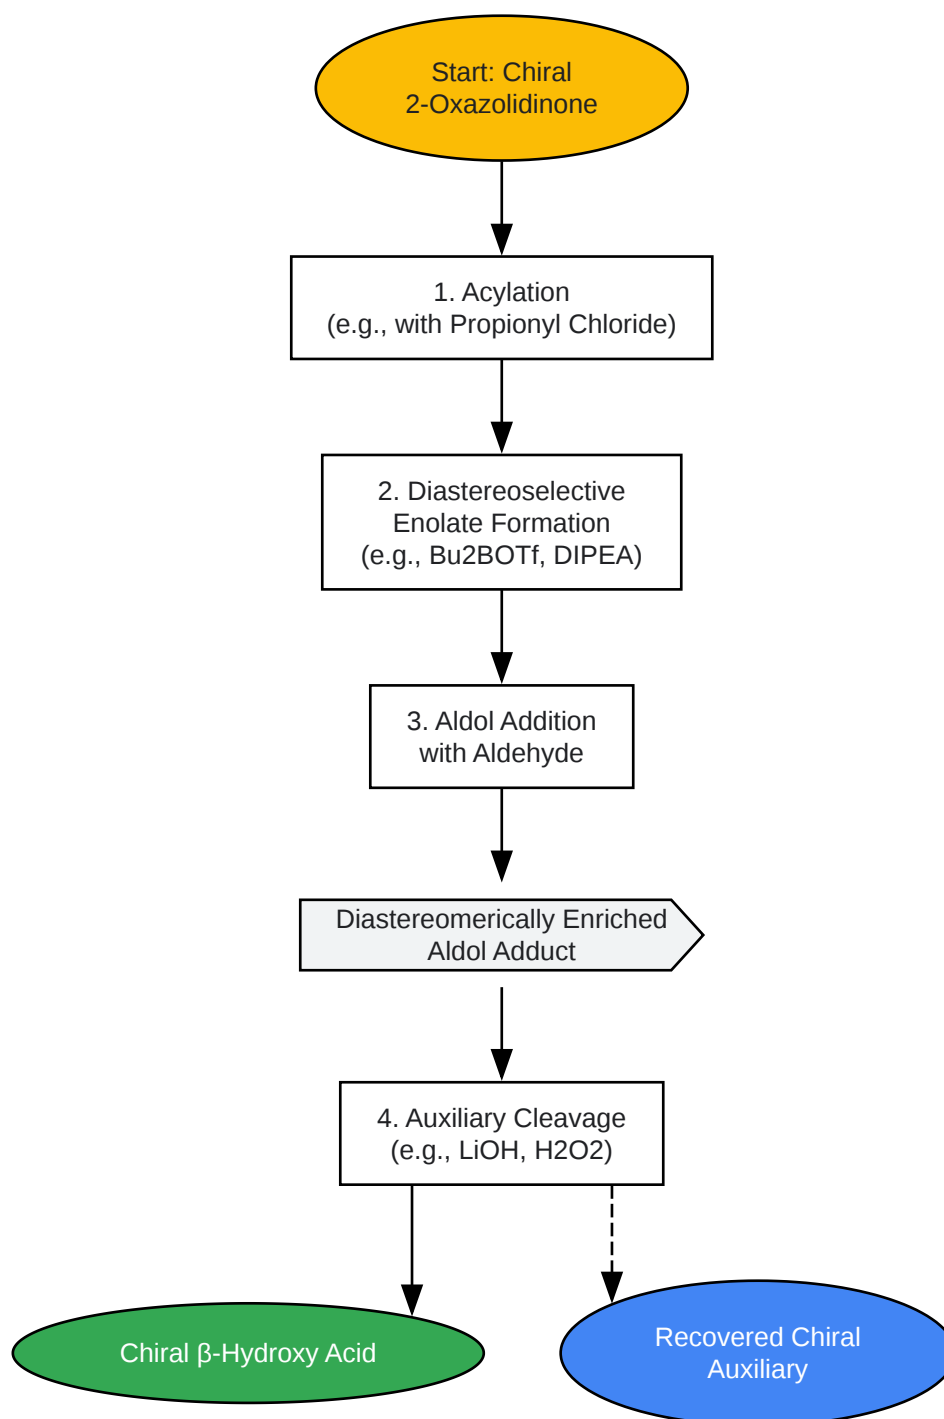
Start: Chiral 2-Oxazolidinone

1. Acylation (e.g., with Propionyl Chloride)

2. Diastereoselective Enolate Formation (e.g., Bu2BOTf, DIPEA)

3. Aldol Addition with Aldehyde

Diastereomerically Enriched Aldol Adduct

4. Auxiliary Cleavage (e.g., LiOH, H2O2)

Chiral β-Hydroxy Acid

Recovered Chiral Auxiliary